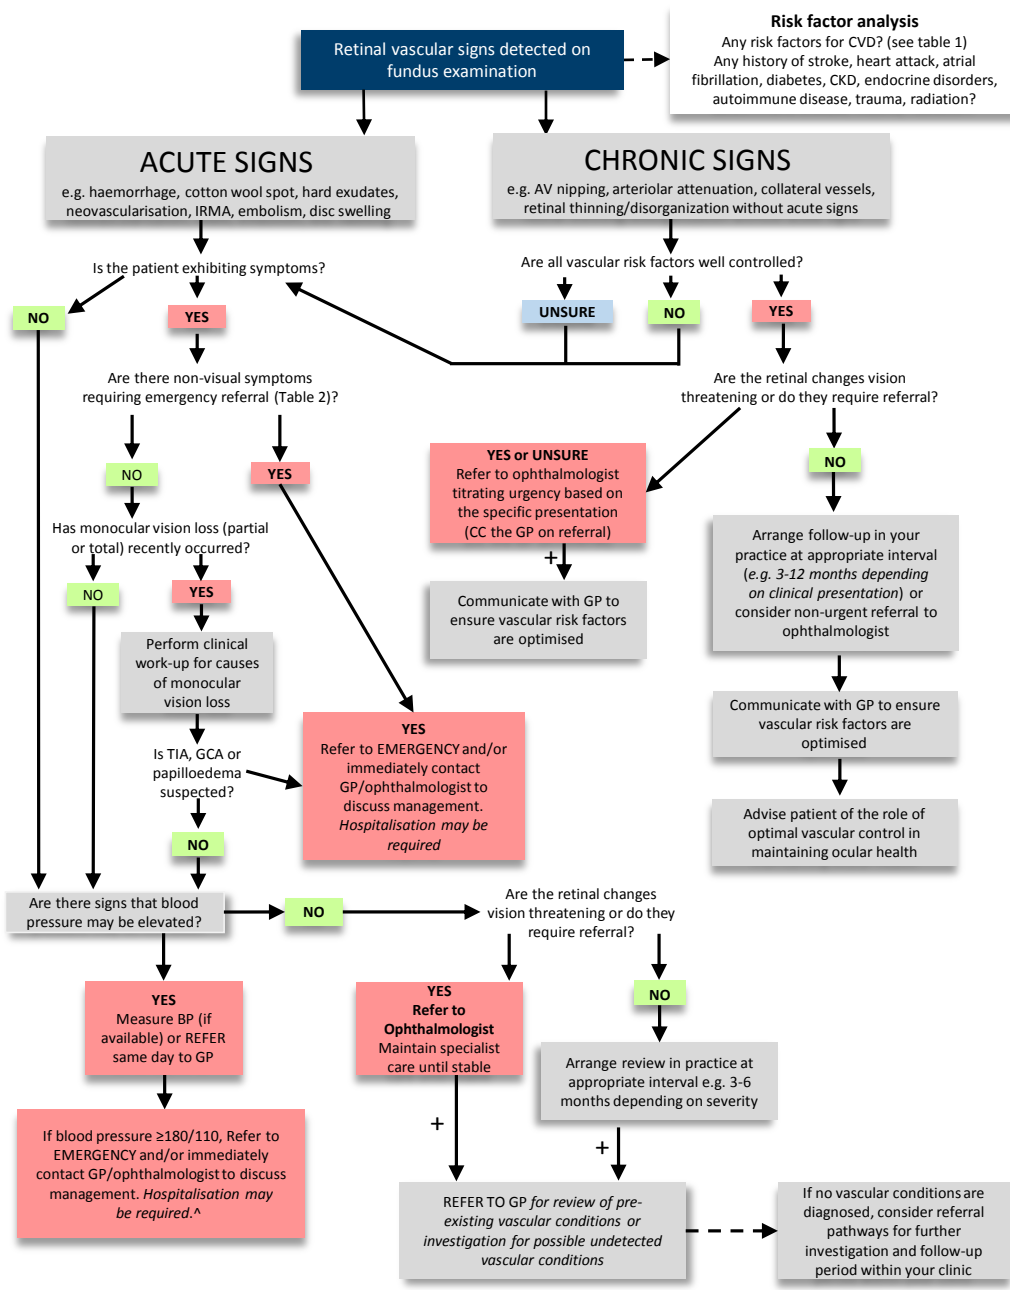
Retinal vascular signs detected on fundus examination

Risk factor analysis
Any risk factors for CVD? (see table 1)
Any history of stroke, heart attack, atrial fibrillation, diabetes, CKD, endocrine disorders, autoimmune disease, trauma, radiation?

ACUTE SIGNS
e.g. haemorrhage, cotton wool spot, hard exudates, neovascularisation, IRMA, embolism, disc swelling

CHRONIC SIGNS
e.g. AV nipping, arteriolar attenuation, collateral vessels, retinal thinning/disorganization without acute signs

Is the patient exhibiting symptoms?

NO

YES

Are all vascular risk factors well controlled?

UNSURE

NO

YES

Are there non-visual symptoms requiring emergency referral (Table 2)?

Are the retinal changes vision threatening or do they require referral?

NO

YES

YES or UNSURE
Refer to ophthalmologist titrating urgency based on the specific presentation (CC the GP on referral)

NO

Has monocular vision loss (partial or total) recently occurred?

+

Communicate with GP to ensure vascular risk factors are optimised

Arrange follow-up in your practice at appropriate interval (e.g. 3-12 months depending on clinical presentation) or consider non-urgent referral to ophthalmologist

NO

YES

Perform clinical work-up for causes of monocular vision loss

YES
Refer to EMERGENCY and/or immediately contact GP/ophthalmologist to discuss management. Hospitalisation may be required

Communicate with GP to ensure vascular risk factors are optimised

Is TIA, GCA or papilloedema suspected?

NO

Advise patient of the role of optimal vascular control in maintaining ocular health

Are there signs that blood pressure may be elevated?

NO

Are the retinal changes vision threatening or do they require referral?

YES
Measure BP (if available) or REFER same day to GP

YES
Refer to Ophthalmologist
Maintain specialist care until stable

NO

Arrange review in practice at appropriate interval e.g. 3-6 months depending on severity

If blood pressure ≥180/110, Refer to EMERGENCY and/or immediately contact GP/ophthalmologist to discuss management. Hospitalisation may be required.^

+

+

REFER TO GP for review of pre-existing vascular conditions or investigation for possible undetected vascular conditions

If no vascular conditions are diagnosed, consider referral pathways for further investigation and follow-up period within your clinic